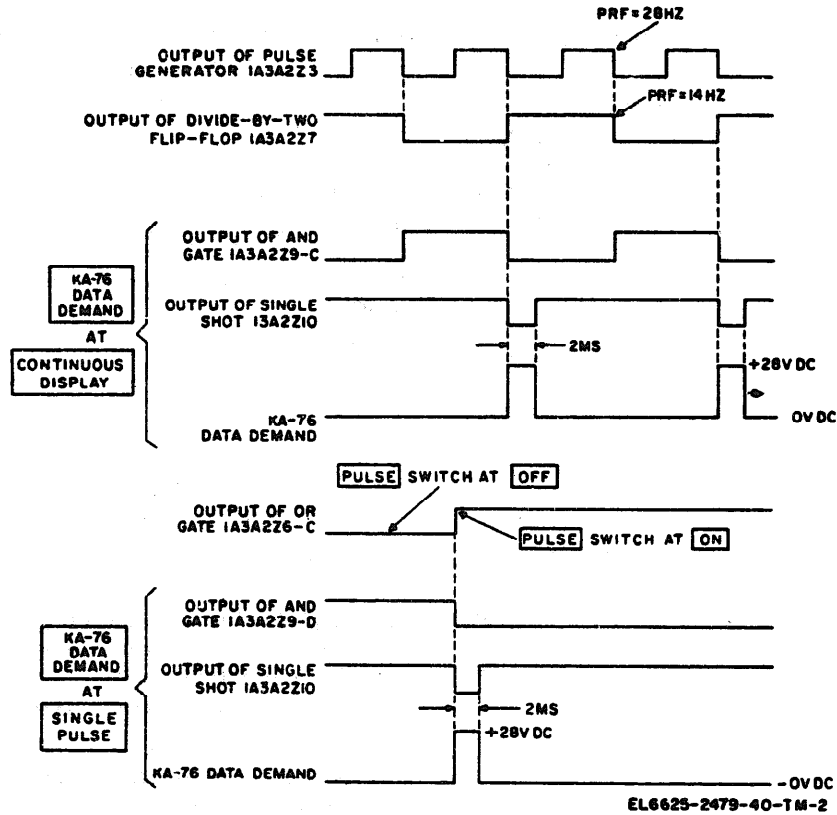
PRF=28HZ

OUTPUT OF PULSE GENERATOR 1A3A2Z3

PRF=14HZ

OUTPUT OF DIVIDE-BY-TWO FLIP-FLOP 1A3A2Z7

KA-76 DATA DEMAND

AT

CONTINUOUS DISPLAY

OUTPUT OF AND GATE 1A3A2Z9-C

OUTPUT OF SINGLE SHOT 13A2Z10

2MS

+28V DC

KA-76 DATA DEMAND

0V DC

PULSE SWITCH AT OFF

OUTPUT OF OR GATE 1A3A2Z6-C

PULSE SWITCH AT ON

KA-76 DATA DEMAND

AT

SINGLE PULSE

OUTPUT OF AND GATE 1A3A2Z9-D

OUTPUT OF SINGLE SHOT 1A3A2Z10

2MS

+28V DC

KA-76 DATA DEMAND

0V DC

EL6625-2479-40-TM-2